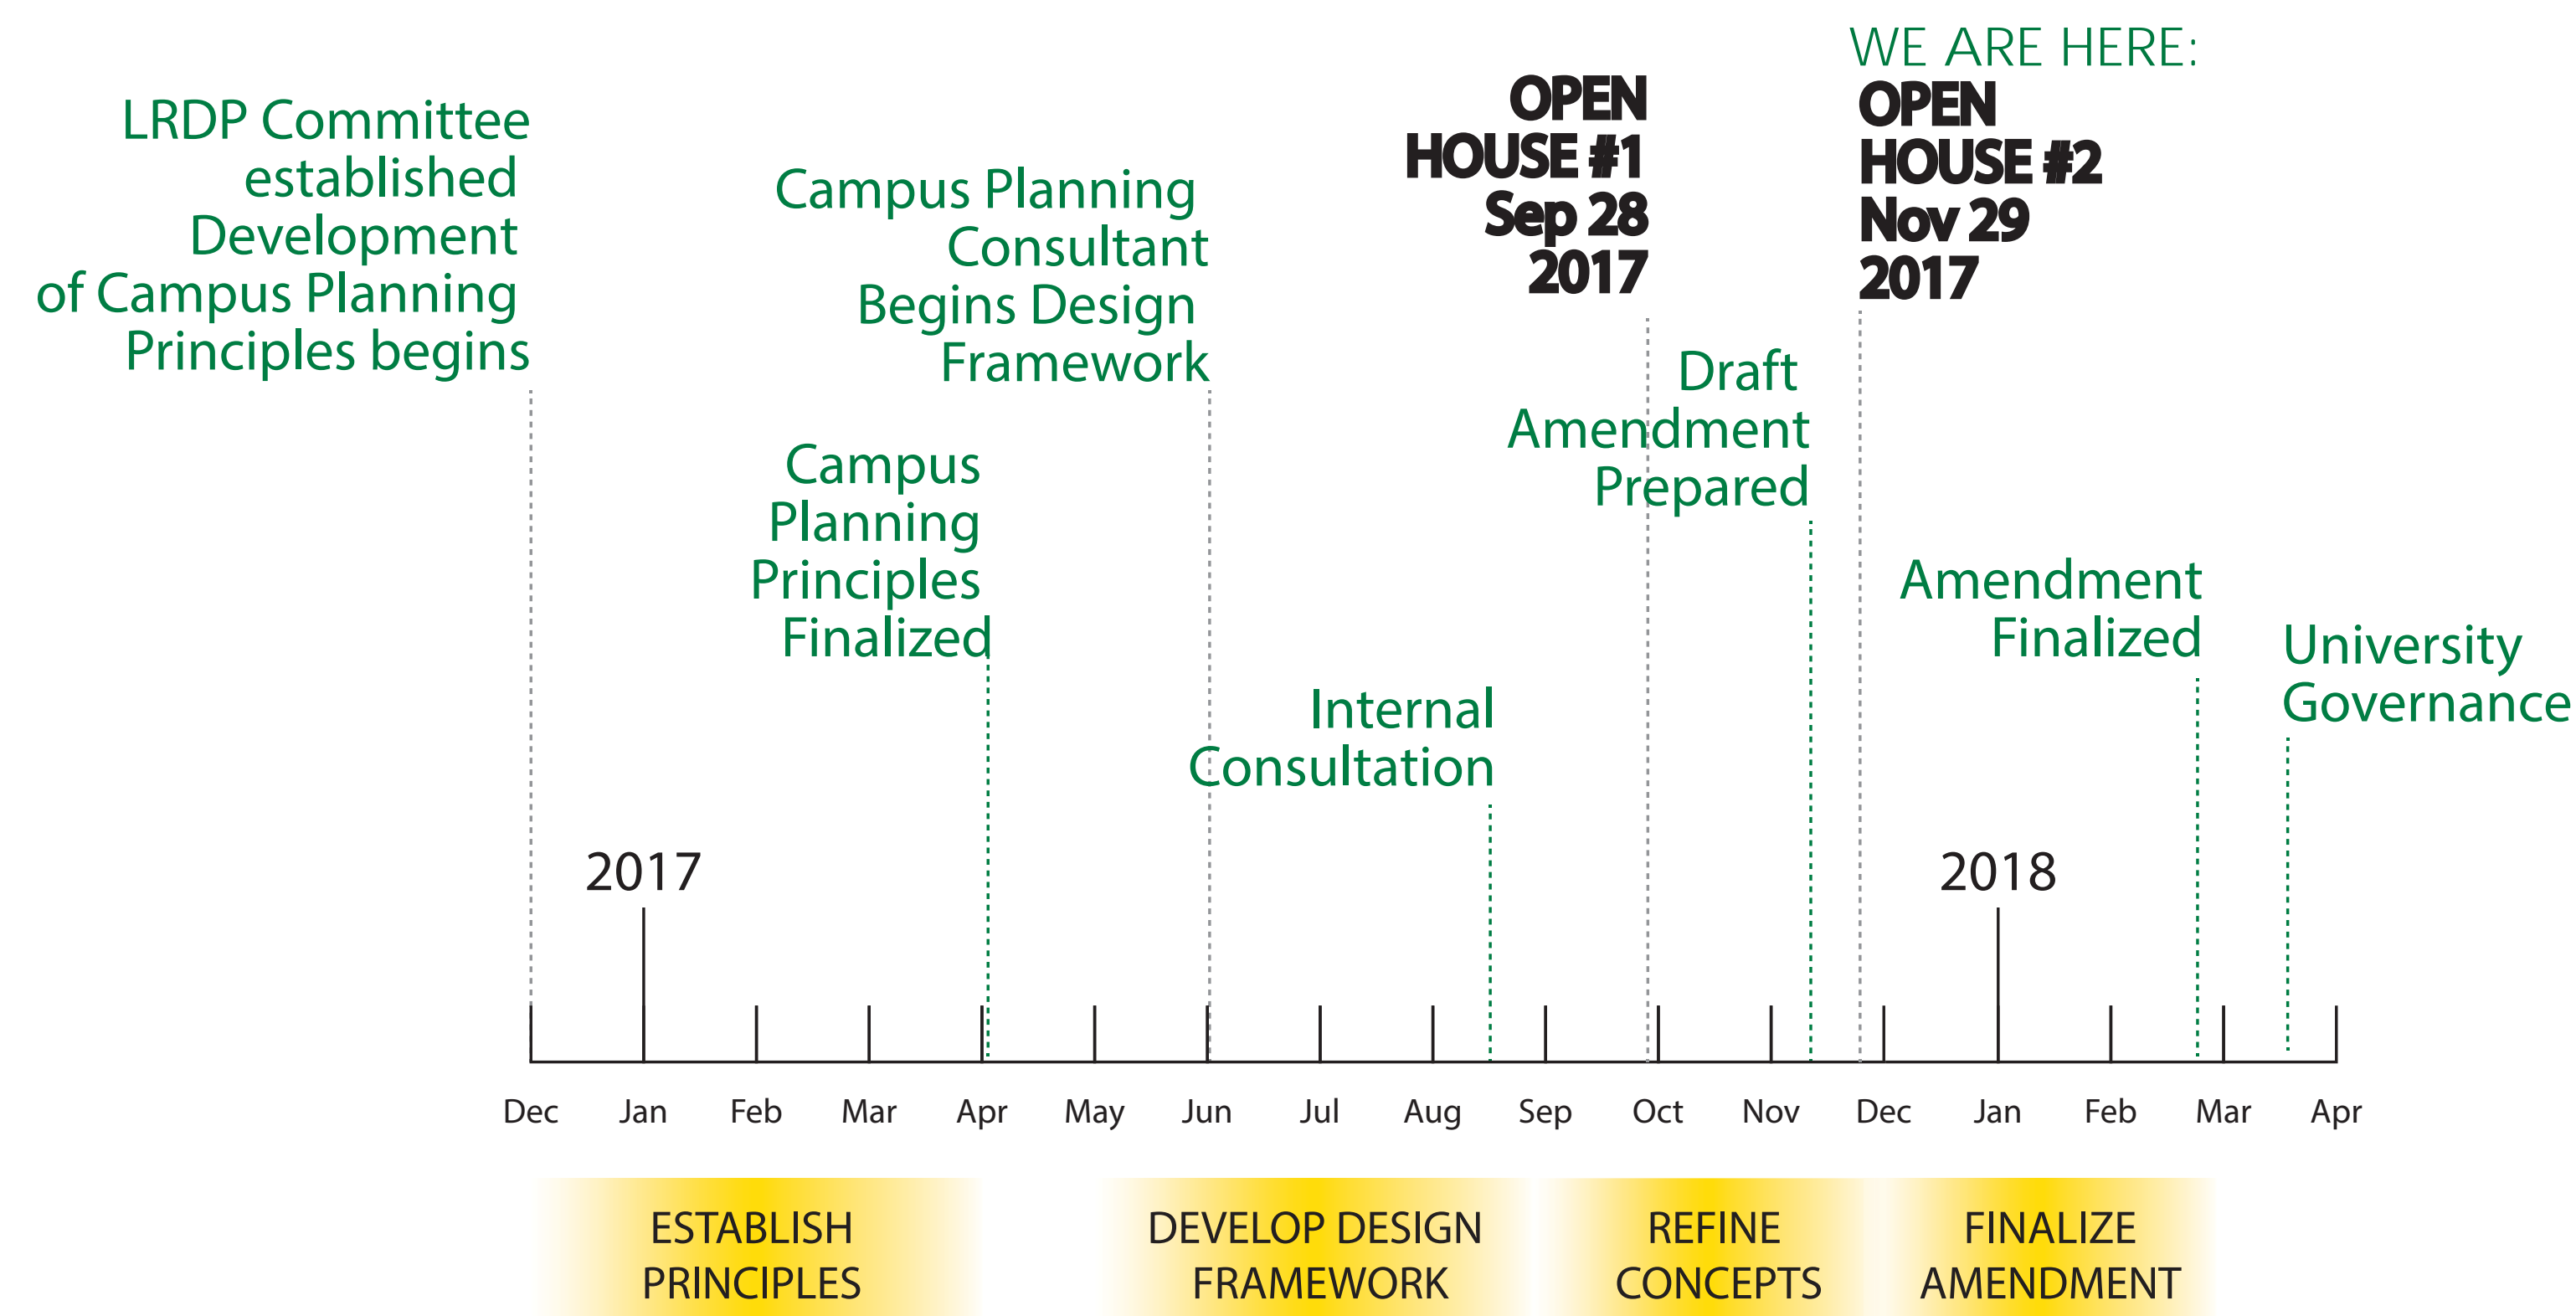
LRDP Committee established Development of Campus Planning Principles begins

Campus Planning Consultant Begins Design Framework

OPEN HOUSE #1 Sep 28 2017

WE ARE HERE:
OPEN HOUSE #2 Nov 29 2017

Draft Amendment Prepared

Campus Planning Principles Finalized

Amendment Finalized

University Governance

Internal Consultation

2017

2018

Dec Jan Feb Mar Apr May Jun Jul Aug Sep Oct Nov Dec Jan Feb Mar Apr

ESTABLISH PRINCIPLES

DEVELOP DESIGN FRAMEWORK

REFINE CONCEPTS

FINALIZE AMENDMENT